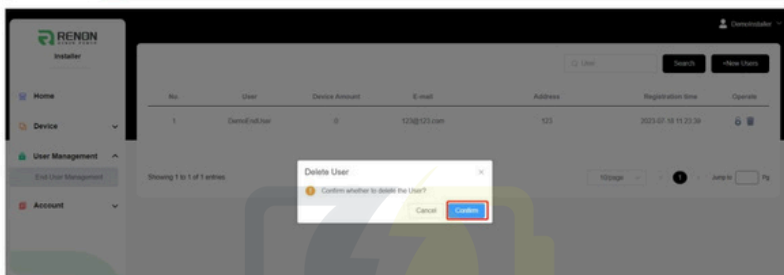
RENON
POWER SUPPLY
Installer

Home
Device
User Management
End-User Management
Account

DemoInstaller

User
Search
+New Users

| No. | User | Device Amount | E-mail | Address | Registration time | Operate |
|---|---|---|---|---|---|---|
| 1 | DemoEndUser | 0 | 123@123.com | 123 | 2023-07-18 11:23:36 | |

Showing 1 to 1 of 1 entries
10/page
1
Jump to
Pg

Delete User
Confirm whether to delete the User?
Cancel
Confirm